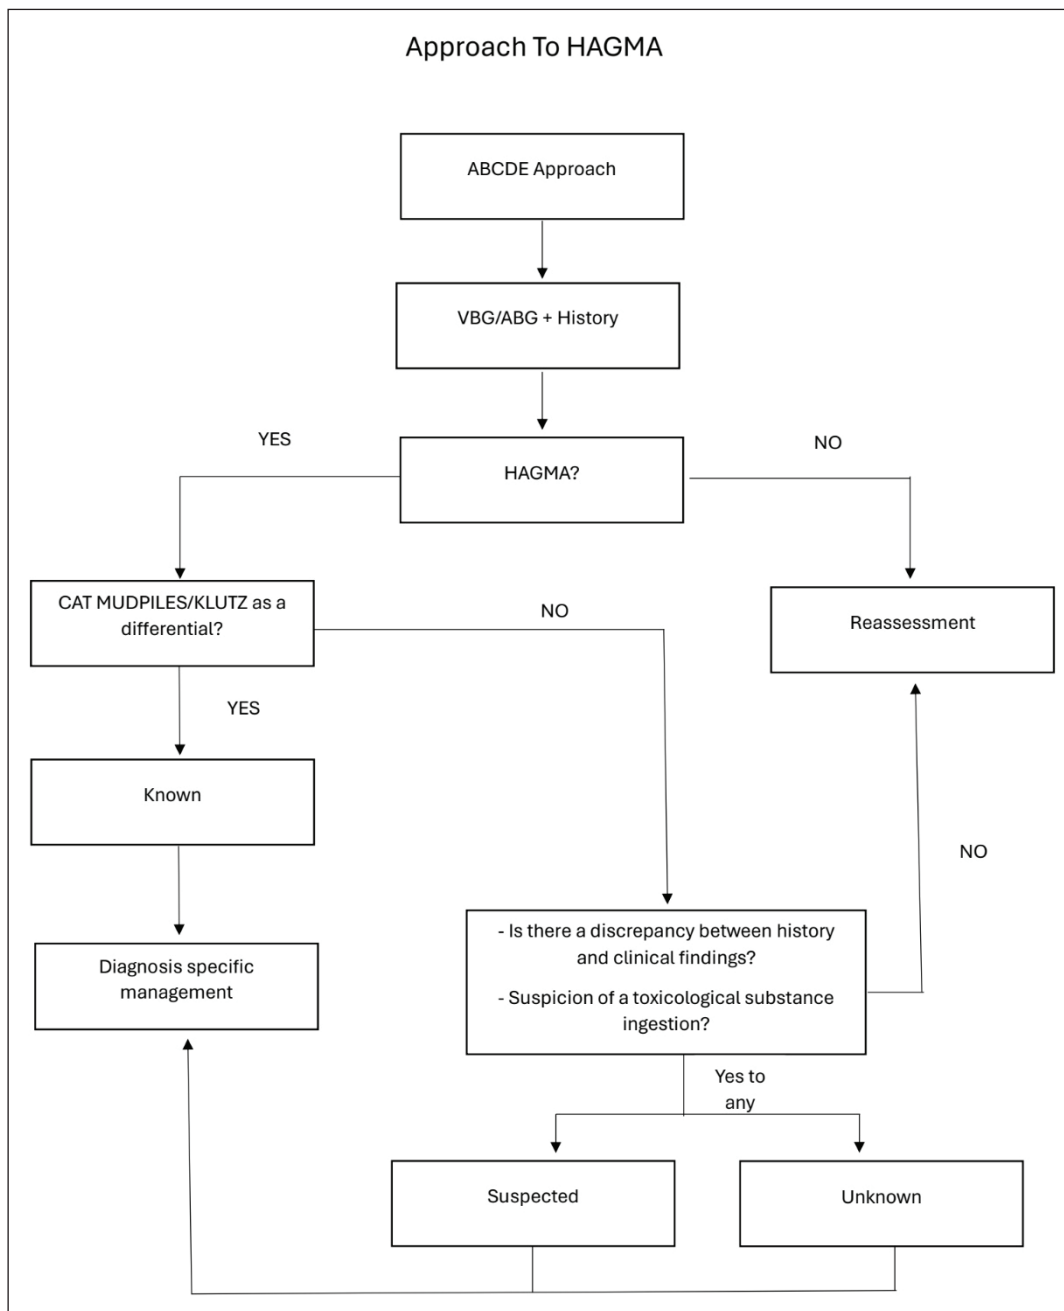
Approach To HAGMA

ABCDE Approach

VBG/ABG + History

YES

HAGMA?

NO

CAT MUDPILES/KLUTZ as a differential?

NO

Reassessment

YES

Known

NO

Diagnosis specific management

- Is there a discrepancy between history and clinical findings?

- Suspicion of a toxicological substance ingestion?

Yes to any

Suspected

Unknown